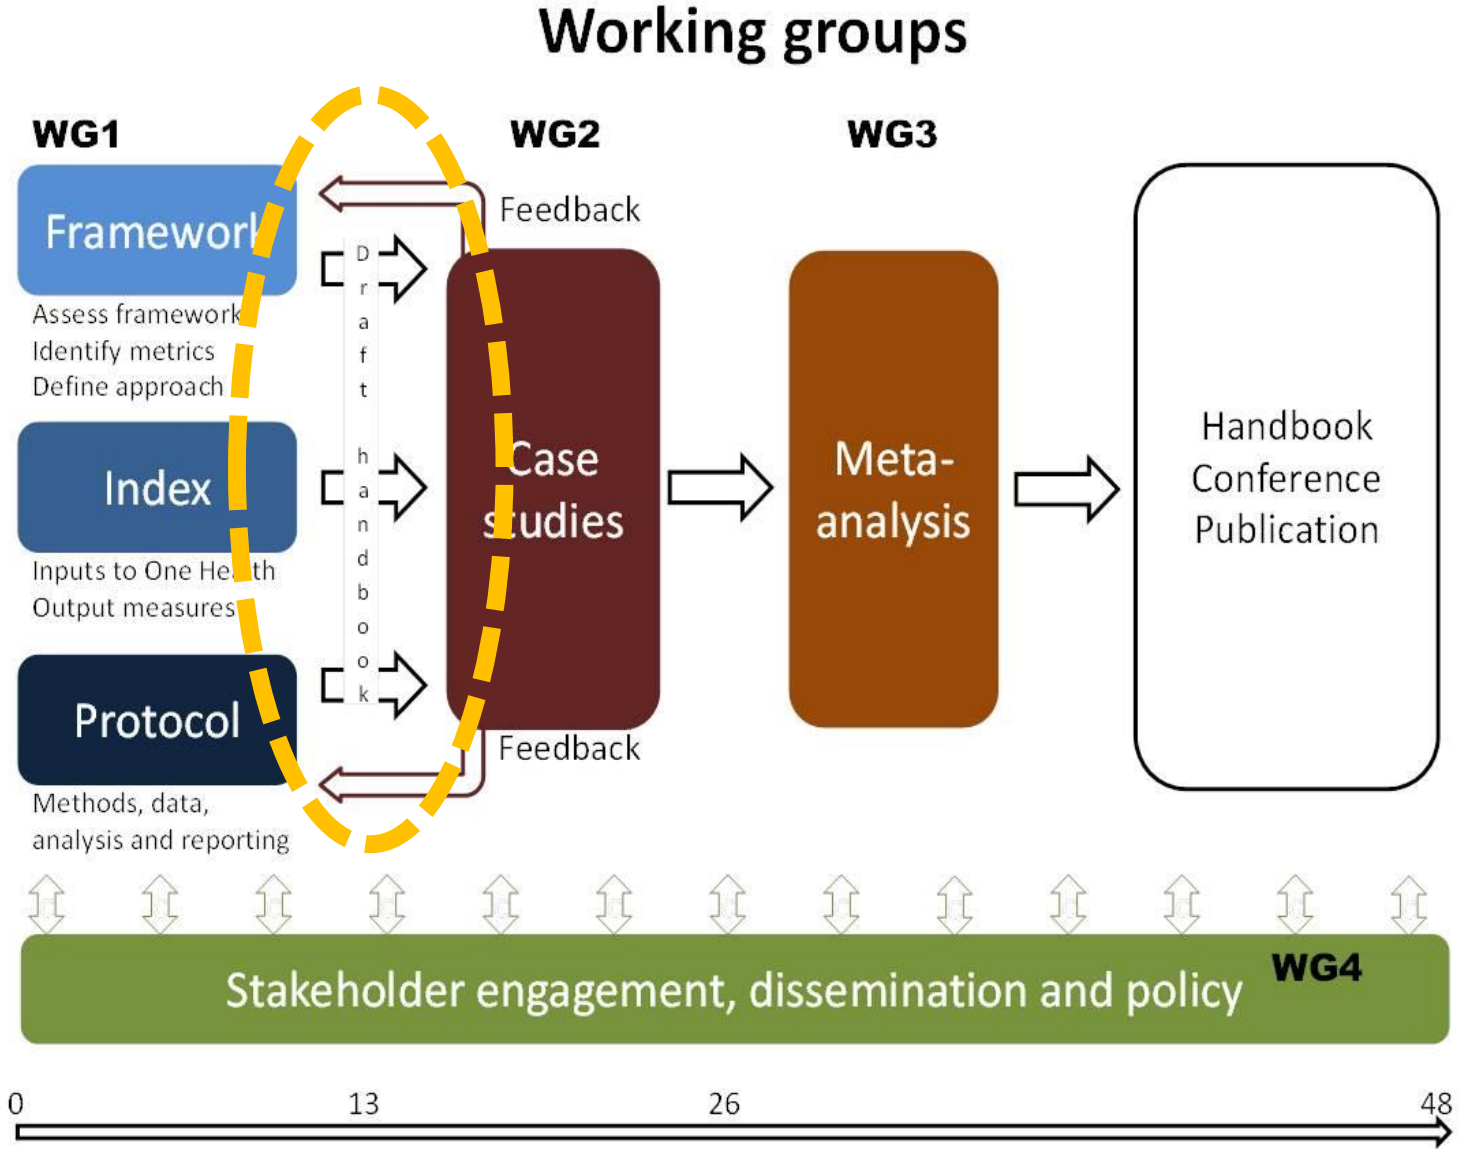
Working groups

WG1

Framework

Assess framework
Identify metrics
Define approach

Index

Inputs to One Health
Output measures

Protocol

Methods, data, analysis and reporting

Draft handbook

WG2

Feedback

Case studies

Feedback

WG3

Meta-analysis

Handbook
Conference
Publication

Stakeholder engagement, dissemination and policy

WG4

0 13 26 48